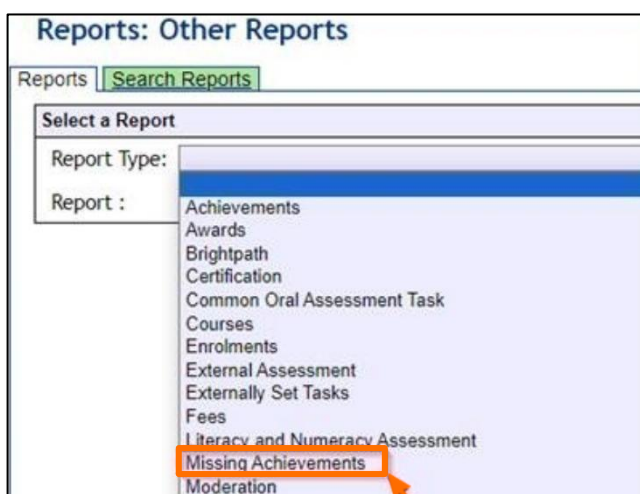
Reports: Other Reports

Reports | Search Reports

Select a Report

Report Type:

Report :

Achievements
Awards
Brightpath
Certification
Common Oral Assessment Task
Courses
Enrolments
External Assessment
Externally Set Tasks
Fees
Literacy and Numeracy Assessment
Missing Achievements
Moderation